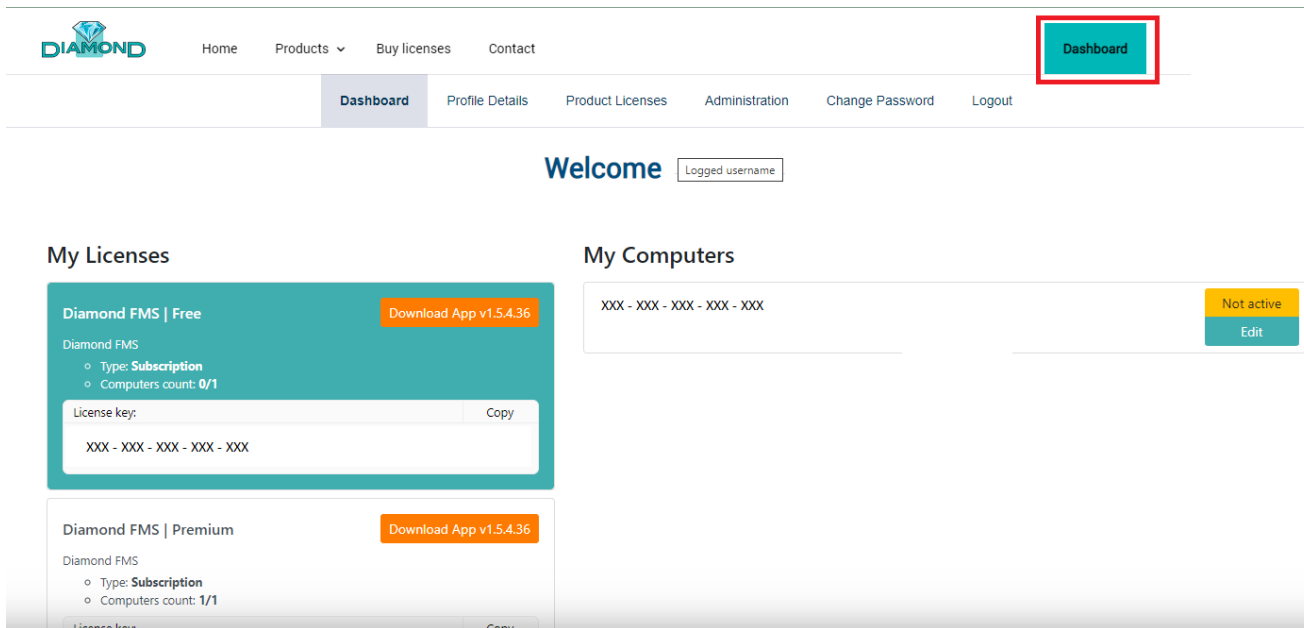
DIAMOND

Home Products Buy licenses Contact

Dashboard

Dashboard Profile Details Product Licenses Administration Change Password Logout

Welcome Logged username

My Licenses

Diamond FMS | Free

Download App v1.5.4.36

Diamond FMS

- Type: **Subscription**
- Computers count: **0/1**

License key: Copy

XXX - XXX - XXX - XXX - XXX

Diamond FMS | Premium

Download App v1.5.4.36

Diamond FMS

- Type: **Subscription**
- Computers count: **1/1**

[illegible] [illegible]

My Computers

XXX - XXX - XXX - XXX - XXX

Not active

Edit